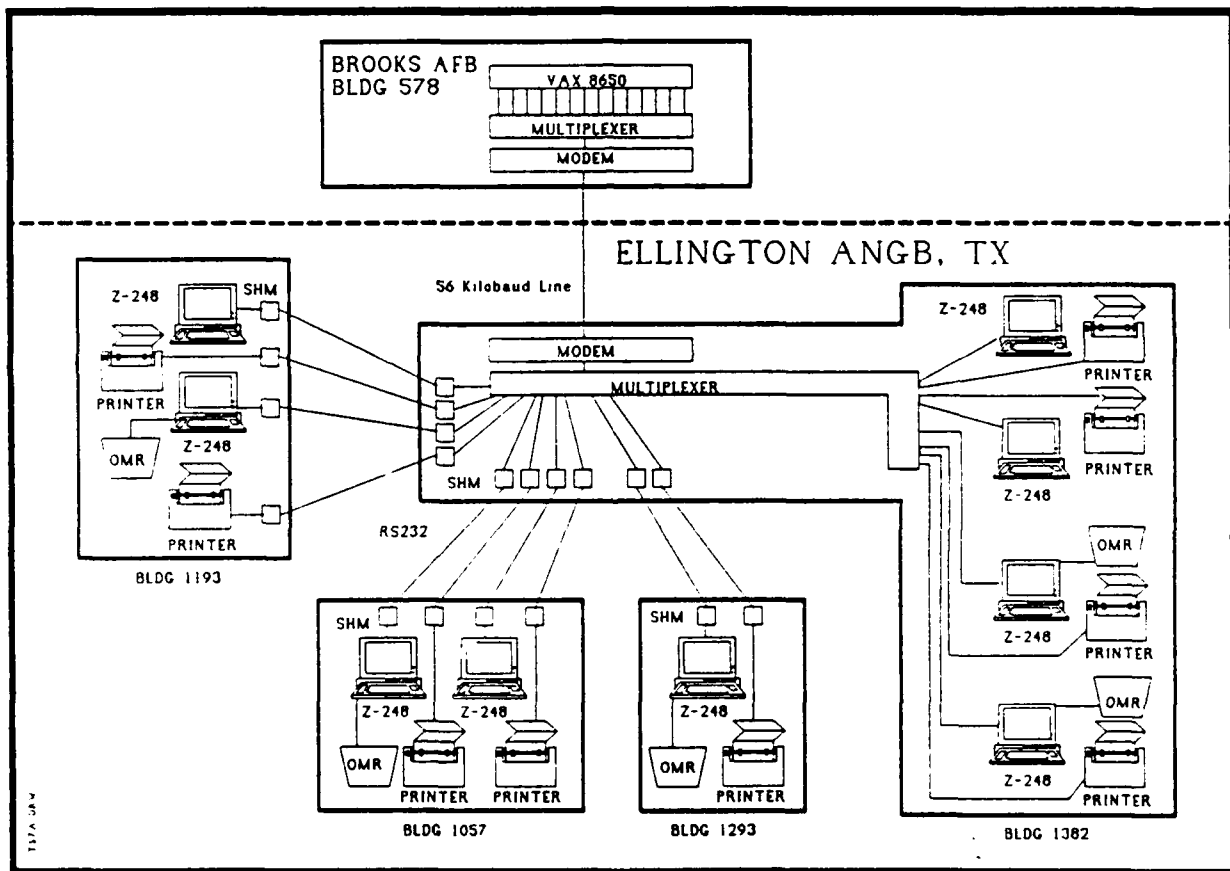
BROOKS AFB
BLDG 578

VAX 8650

MULTIPLEXER

MODEM

ELLINGTON ANGB, TX

56 Kilobaud Line

Z-248

SHM

PRINTER

Z-248

OMR

PRINTER

BLDG 1193

MODEM

MULTIPLEXER

SHM

RS232

SHM

Z-248

Z-248

OMR

PRINTER

PRINTER

BLDG 1057

SHM

Z-248

OMR

PRINTER

BLDG 1293

Z-248

PRINTER

PRINTER

Z-248

OMR

Z-248

PRINTER

OMR

Z-248

PRINTER

BLDG 1382

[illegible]